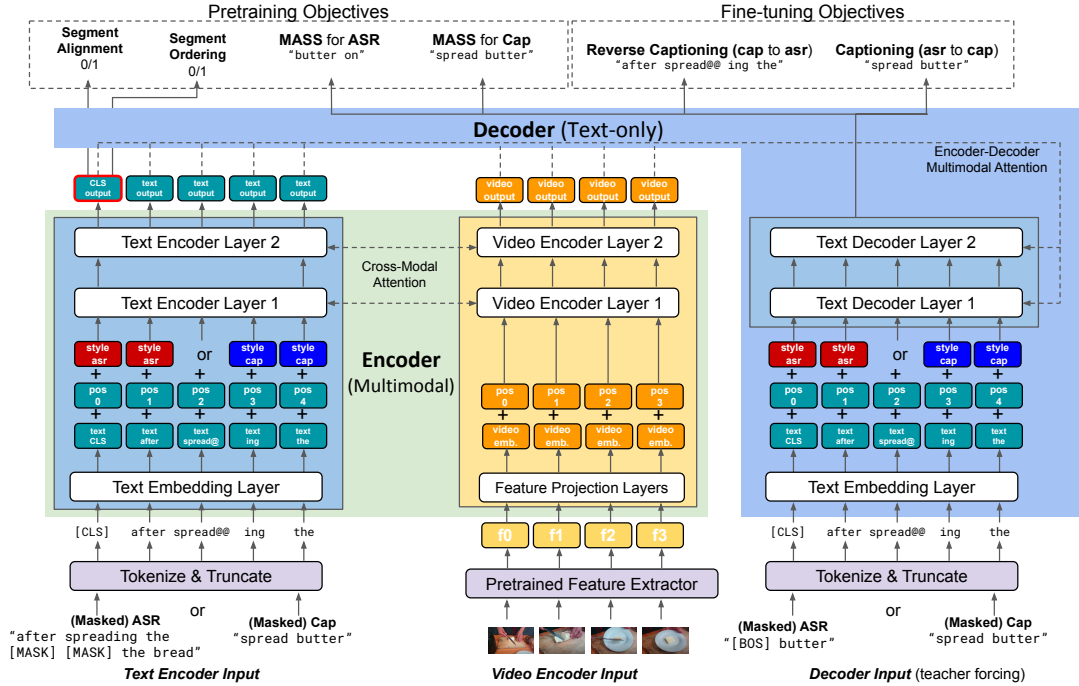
Pretraining Objectives

Segment Alignment 0/1

Segment Ordering 0/1

MASS for ASR "butter on"

MASS for Cap "spread butter"

Fine-tuning Objectives

Reverse Captioning (cap to asr) "after spread@@ ing the"

Captioning (asr to cap) "spread butter"

Decoder (Text-only)

Encoder-Decoder Multimodal Attention

CLS output | text output | text output | text output | text output

video output | video output | video output | video output

Text Encoder Layer 2

Cross-Modal Attention

Video Encoder Layer 2

Text Decoder Layer 2

Text Encoder Layer 1

Video Encoder Layer 1

Text Decoder Layer 1

style asr | style asr | or | style cap | style cap

Encoder (Multimodal)

+ + + + +

pos 0 | pos 1 | pos 2 | pos 3 | pos 4

pos 0 | pos 1 | pos 2 | pos 3

+ + + +

text CLS | text after | text spread@ | text ing | text the

video emb. | video emb. | video emb. | video emb.

style asr | style asr | or | style cap | style cap

pos 0 | pos 1 | pos 2 | pos 3 | pos 4

text CLS | text after | text spread@ | text ing | text the

Text Embedding Layer

Feature Projection Layers

Text Embedding Layer

[CLS] after spread@@ ing the

f0 f1 f2 f3

[CLS] after spread@@ ing the

Tokenize & Truncate

Pretrained Feature Extractor

Tokenize & Truncate

(Masked) ASR "after spreading the [MASK] [MASK] the bread"

or

(Masked) Cap "spread butter"

(Masked) ASR "[BOS] butter"

or

(Masked) Cap "spread butter"

Text Encoder Input

Video Encoder Input

Decoder Input (teacher forcing)